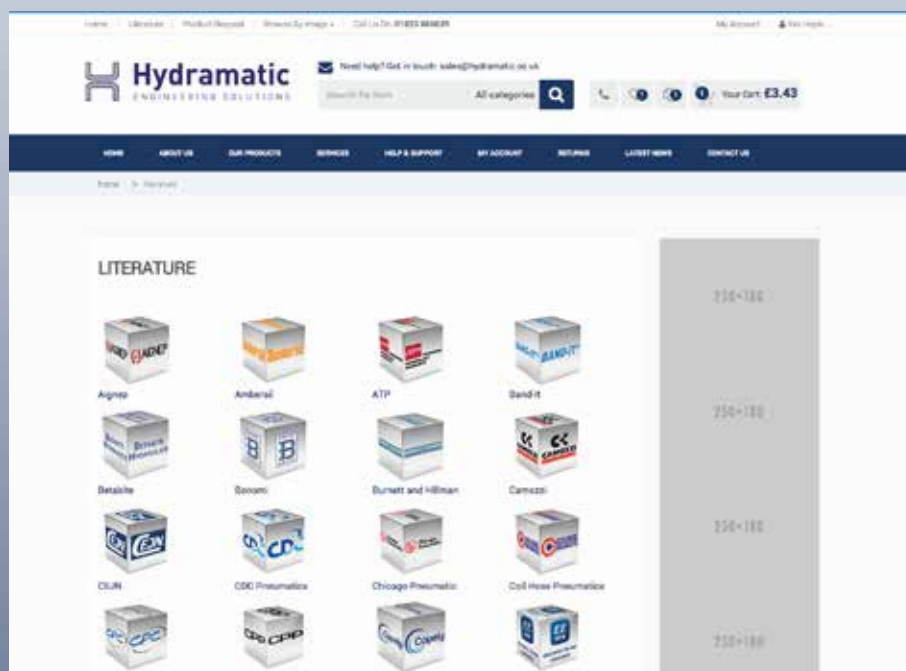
Home | Literature | Product Request | Browse By Image | Call Us On: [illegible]

My Account | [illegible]

Hydramatic
ENGINEERING SOLUTIONS

Need help? Get in touch: sales@hydramatic.co.uk

Search For Item

All categories

0 0 0 Your Cart: £3.43

HOME ABOUT US OUR PRODUCTS SERVICES HELP & SUPPORT MY ACCOUNT RETURNS LATEST NEWS CONTACT US

Home > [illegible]

LITERATURE

Aignep

Amberail

ATP

Band-it

Betabite

Bonomi

Burnett and Hillman

Camozzi

CEJN

CDC Pneumatics

Chicago Pneumatic

Coil Hose Pneumatics

250×180

250×180

250×180

250×180